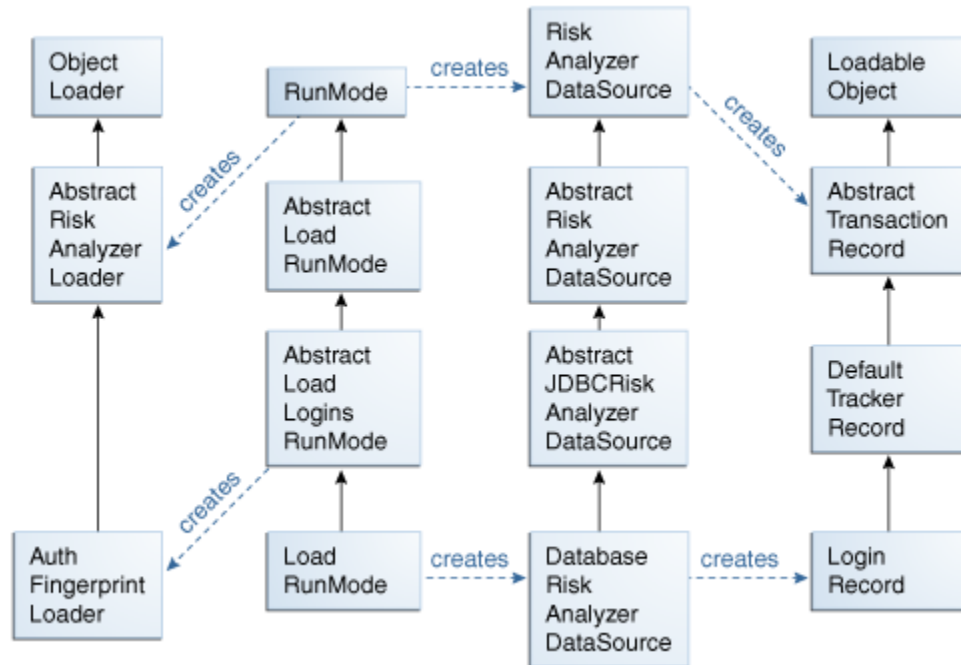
Object Loader

RunMode

creates

Risk Analyzer DataSource

creates

Loadable Object

creates

Abstract Risk Analyzer Loader

Abstract Load RunMode

Abstract Risk Analyzer DataSource

Abstract Transaction Record

Abstract Load Logins RunMode

Abstract JDBCRisk Analyzer DataSource

Default Tracker Record

creates

Auth Fingerprint Loader

Load RunMode

creates

Database Risk Analyzer DataSource

creates

Login Record